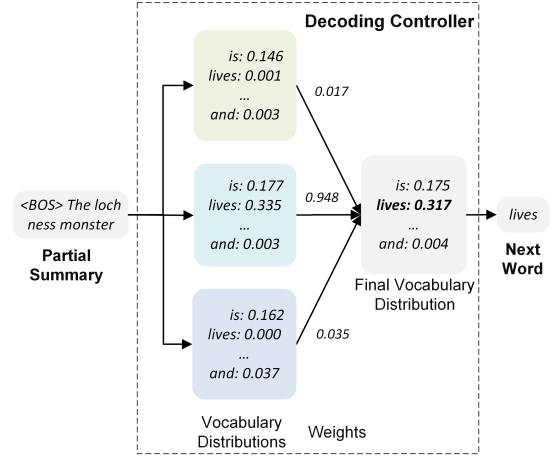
Decoding Controller

<BOS> The loch ness monster

Partial Summary

is: 0.146
lives: 0.001
...
and: 0.003

0.017

is: 0.177
lives: 0.335
...
and: 0.003

0.948

is: 0.162
lives: 0.000
...
and: 0.037

0.035

is: 0.175
**lives: 0.317**
...
and: 0.004

Final Vocabulary Distribution

lives

Next Word

Vocabulary Distributions

Weights